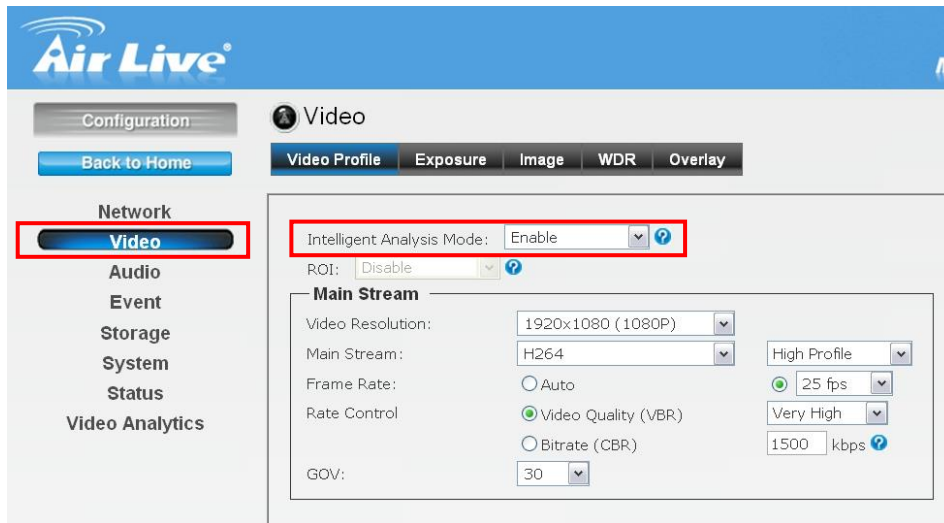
Air Live

Configuration
Back to Home

Network
Video
Audio
Event
Storage
System
Status
Video Analytics

Video

Video Profile | Exposure | Image | WDR | Overlay

Intelligent Analysis Mode: Enable
ROI: Disable

Main Stream
Video Resolution: 1920x1080 (1080P)
Main Stream: H264 High Profile
Frame Rate: Auto 25 fps
Rate Control Video Quality (VBR) Very High
Bitrate (CBR) 1500 kbps
GOV: 30